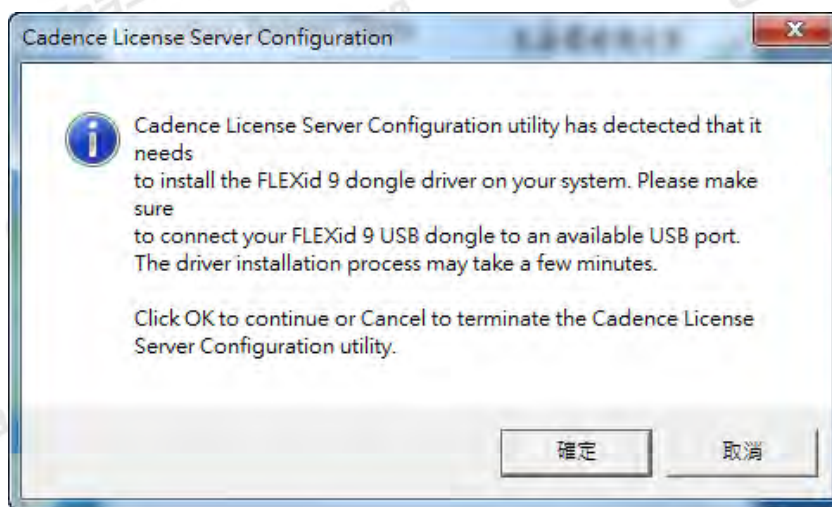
Cadence License Server Configuration

Cadence License Server Configuration utility has dectected that it needs
to install the FLEXid 9 dongle driver on your system. Please make sure
to connect your FLEXid 9 USB dongle to an available USB port.
The driver installation process may take a few minutes.

Click OK to continue or Cancel to terminate the Cadence License Server Configuration utility.

確定

取消